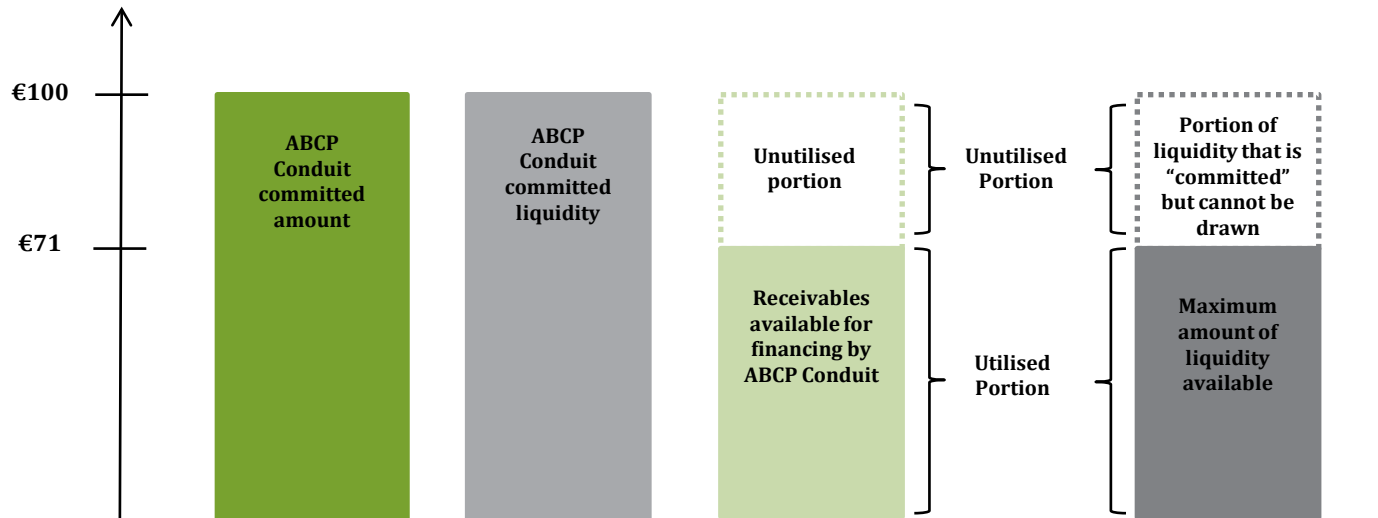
€100

€71

ABCP Conduit committed amount

ABCP Conduit committed liquidity

Unutilised portion

Receivables available for financing by ABCP Conduit

Unutilised Portion

Utilised Portion

Portion of liquidity that is "committed" but cannot be drawn

Maximum amount of liquidity available